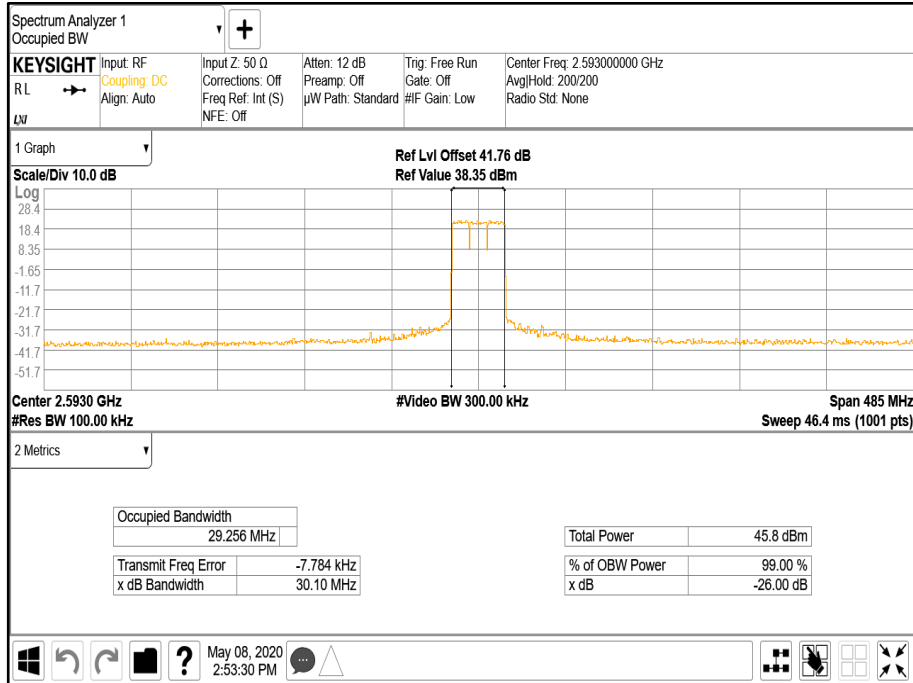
Spectrum Analyzer 1
Occupied BW

KEYSIGHT
RL
LXI

Input: RF
Coupling: DC
Align: Auto

Input Z: 50 Ω
Corrections: Off
Freq Ref: Int (S)
NFE: Off

Atten: 12 dB
Preamp: Off
µW Path: Standard

Trig: Free Run
Gate: Off
#IF Gain: Low

Center Freq: 2.593000000 GHz
Avg|Hold: 200/200
Radio Std: None

1 Graph

Scale/Div 10.0 dB

Ref Lvl Offset 41.76 dB
Ref Value 38.35 dBm

Log
28.4
18.4
8.35
-1.65
-11.7
-21.7
-31.7
-41.7
-51.7

Center 2.5930 GHz
#Res BW 100.00 kHz

#Video BW 300.00 kHz

Span 485 MHz
Sweep 46.4 ms (1001 pts)

2 Metrics

| Occupied Bandwidth | |
|---|---|
| | 29.256 MHz |

| Transmit Freq Error | -7.784 kHz |
|---|---|
| x dB Bandwidth | 30.10 MHz |

| Total Power | 45.8 dBm |
|---|---|

| % of OBW Power | 99.00 % |
|---|---|
| x dB | -26.00 dB |

May 08, 2020
2:53:30 PM